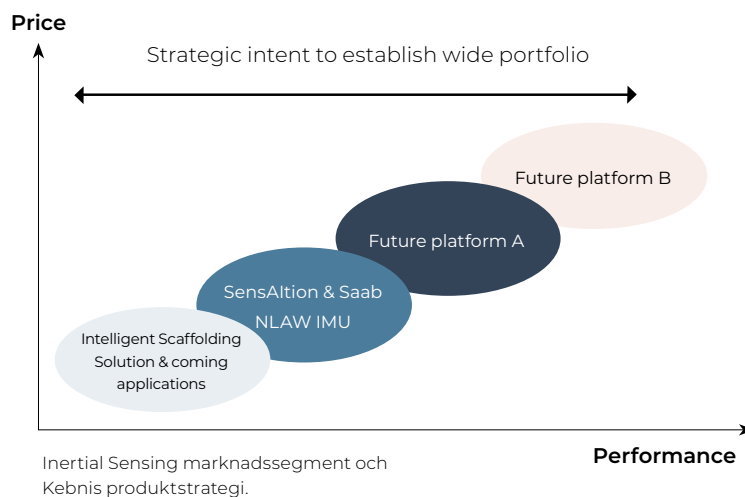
Price

Strategic intent to establish wide portfolio

Future platform B

Future platform A

SensAItion & Saab NLAW IMU

Intelligent Scaffolding Solution & coming applications

Performance

Inertial Sensing marknadssegment och Kebnis produktstrategi.